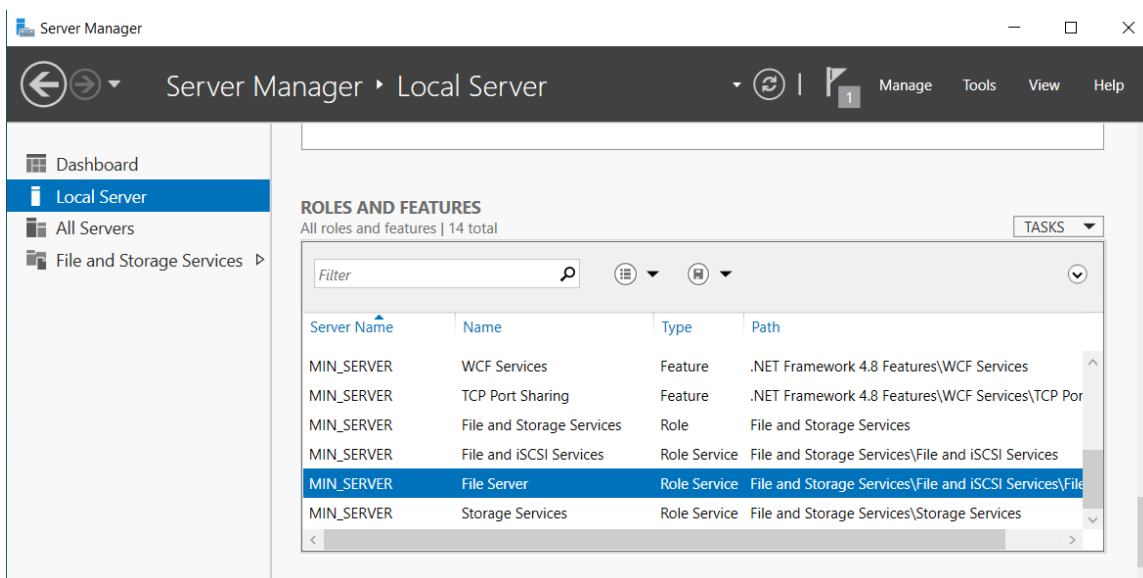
Server Manager

Server Manager ‣ Local Server

1

Manage Tools View Help

Dashboard
Local Server
All Servers
File and Storage Services ▷

ROLES AND FEATURES
All roles and features | 14 total

TASKS

Filter

| Server Name | Name | Type | Path |
|---|---|---|---|
| MIN_SERVER | WCF Services | Feature | .NET Framework 4.8 Features\WCF Services |
| MIN_SERVER | TCP Port Sharing | Feature | .NET Framework 4.8 Features\WCF Services\TCP Por |
| MIN_SERVER | File and Storage Services | Role | File and Storage Services |
| MIN_SERVER | File and iSCSI Services | Role Service | File and Storage Services\File and iSCSI Services |
| MIN_SERVER | File Server | Role Service | File and Storage Services\File and iSCSI Services\File |
| MIN_SERVER | Storage Services | Role Service | File and Storage Services\Storage Services |